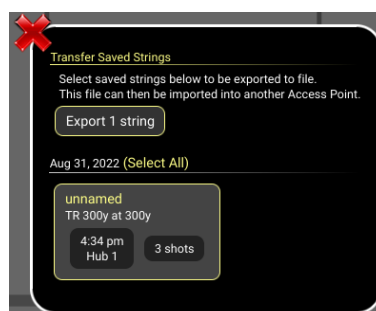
Transfer Saved Strings

Select saved strings below to be exported to file. This file can then be imported into another Access Point.

Export 1 string

Aug 31, 2022 (Select All)

unnamed
TR 300y at 300y

4:34 pm
Hub 1

3 shots